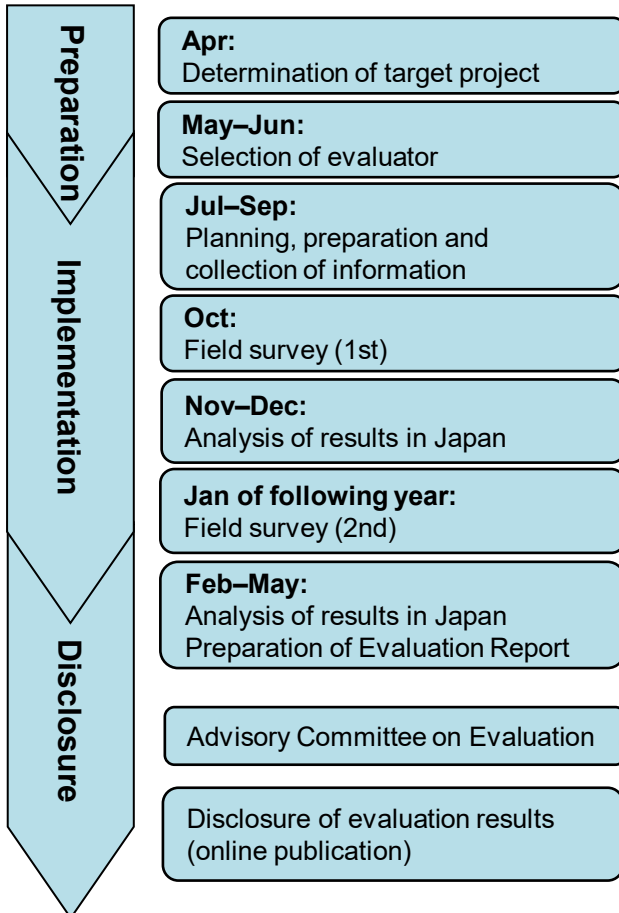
Preparation

Implementation

Disclosure

Apr:
Determination of target project

May–Jun:
Selection of evaluator

Jul–Sep:
Planning, preparation and collection of information

Oct:
Field survey (1st)

Nov–Dec:
Analysis of results in Japan

Jan of following year:
Field survey (2nd)

Feb–May:
Analysis of results in Japan
Preparation of Evaluation Report

Advisory Committee on Evaluation

Disclosure of evaluation results (online publication)